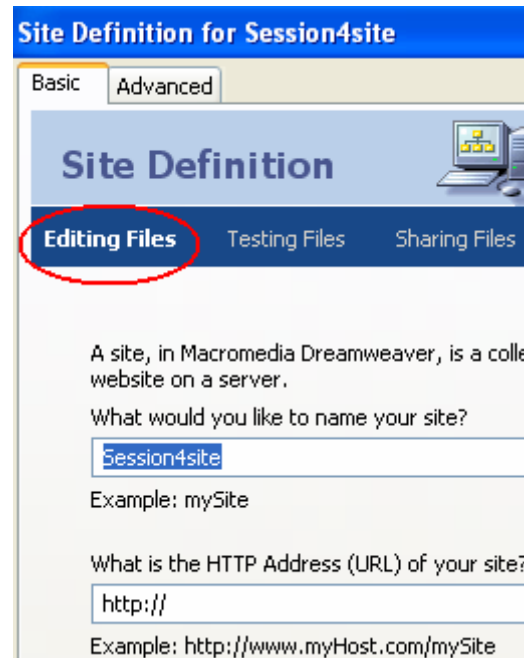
Site Definition for Session4site

Basic Advanced

Site Definition

Editing Files Testing Files Sharing Files

A site, in Macromedia Dreamweaver, is a colle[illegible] website on a server.

What would you like to name your site?

Session4site

Example: mySite

What is the HTTP Address (URL) of your site?

http://

Example: http://www.myHost.com/mySite